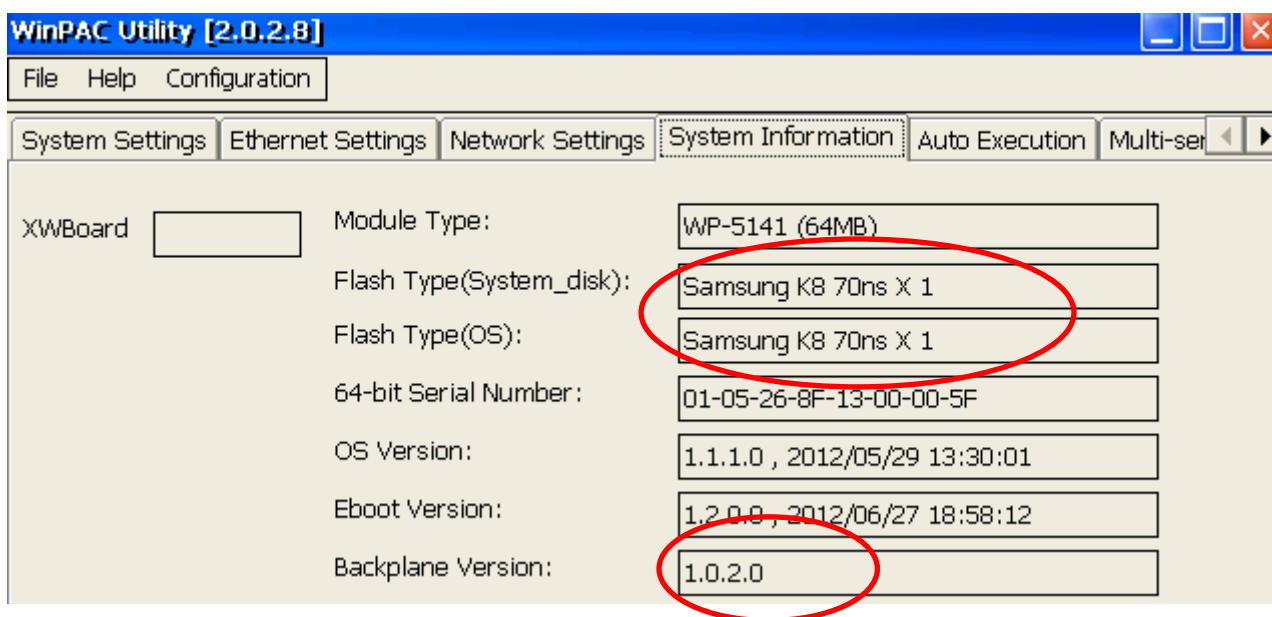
WinPAC Utility [2.0.2.8]

File Help Configuration

System Settings | Ethernet Settings | Network Settings | System Information | Auto Execution | Multi-ser

XWBoard

Module Type: WP-5141 (64MB)

Flash Type(System_disk): Samsung K8 70ns X 1

Flash Type(OS): Samsung K8 70ns X 1

64-bit Serial Number: 01-05-26-8F-13-00-00-5F

OS Version: 1.1.1.0 , 2012/05/29 13:30:01

Eboot Version: 1.2.0.0 , 2012/06/27 18:58:12

Backplane Version: 1.0.2.0